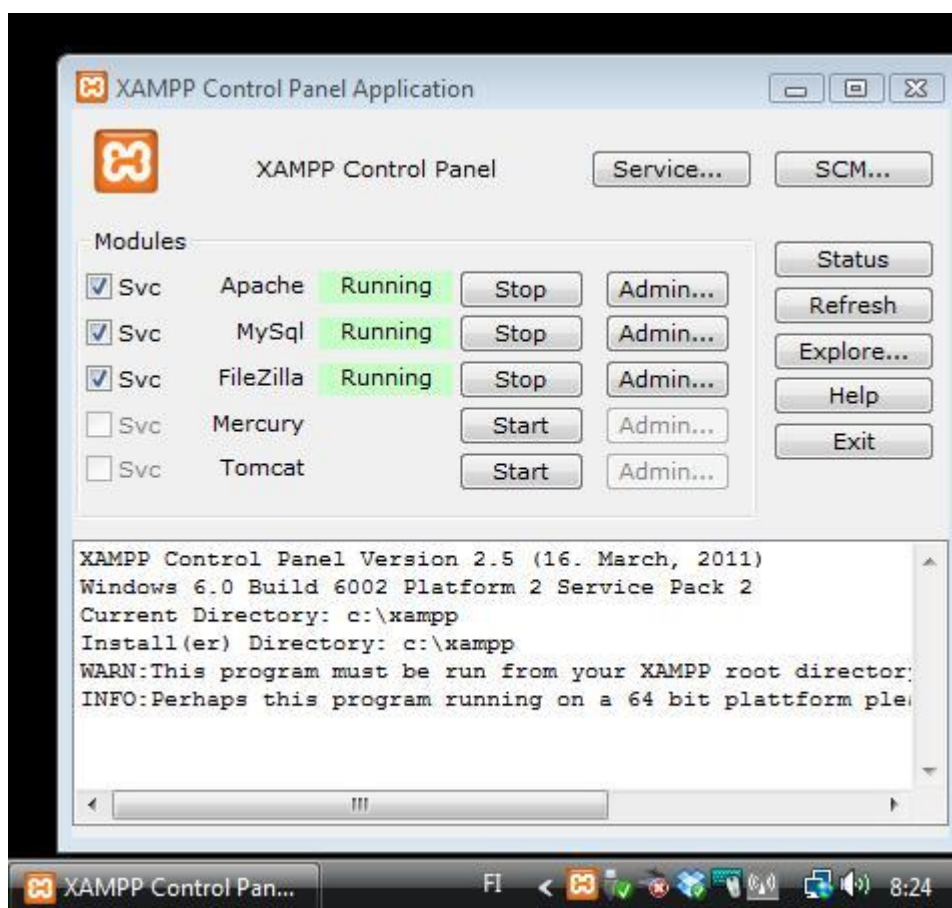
XAMPP Control Panel Application

XAMPP Control Panel

Service...

SCM...

Modules

Svc Apache Running Stop Admin...

Svc MySql Running Stop Admin...

Svc FileZilla Running Stop Admin...

Svc Mercury Start Admin...

Svc Tomcat Start Admin...

Status

Refresh

Explore...

Help

Exit

XAMPP Control Panel Version 2.5 (16. March, 2011)
Windows 6.0 Build 6002 Platform 2 Service Pack 2
Current Directory: c:\xampp
Install(er) Directory: c:\xampp
WARN:This program must be run from your XAMPP root director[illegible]
INFO:Perhaps this program running on a 64 bit plattform ple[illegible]

XAMPP Control Pan...

FI

8:24